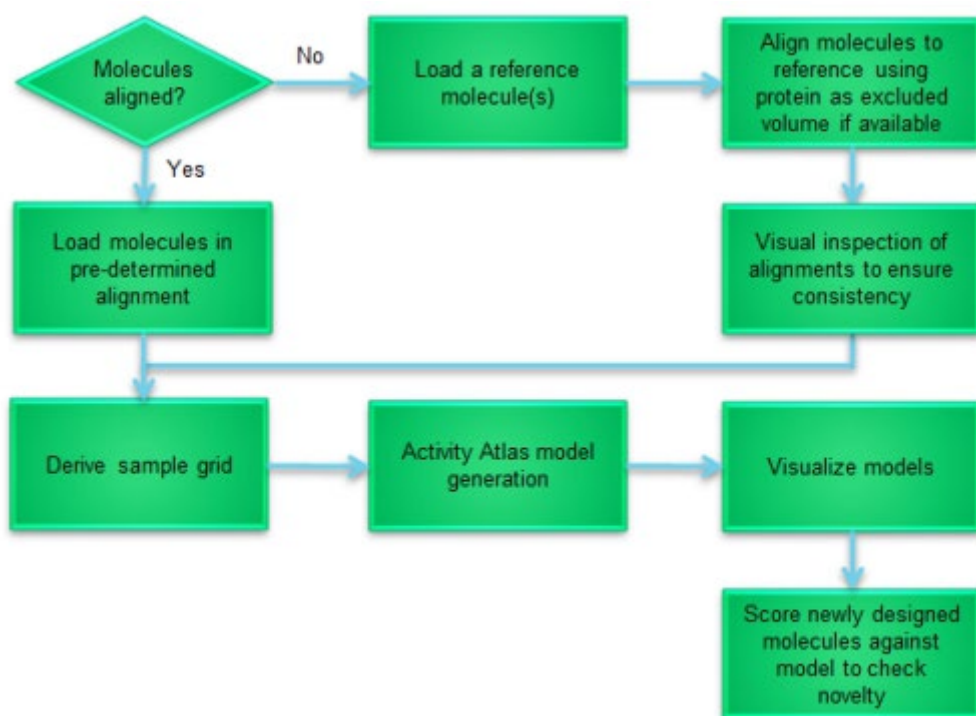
Molecules aligned?

No

Load a reference molecule(s)

Align molecules to reference using protein as excluded volume if available

Yes

Load molecules in pre-determined alignment

Visual inspection of alignments to ensure consistency

Derive sample grid

Activity Atlas model generation

Visualize models

Score newly designed molecules against model to check novelty